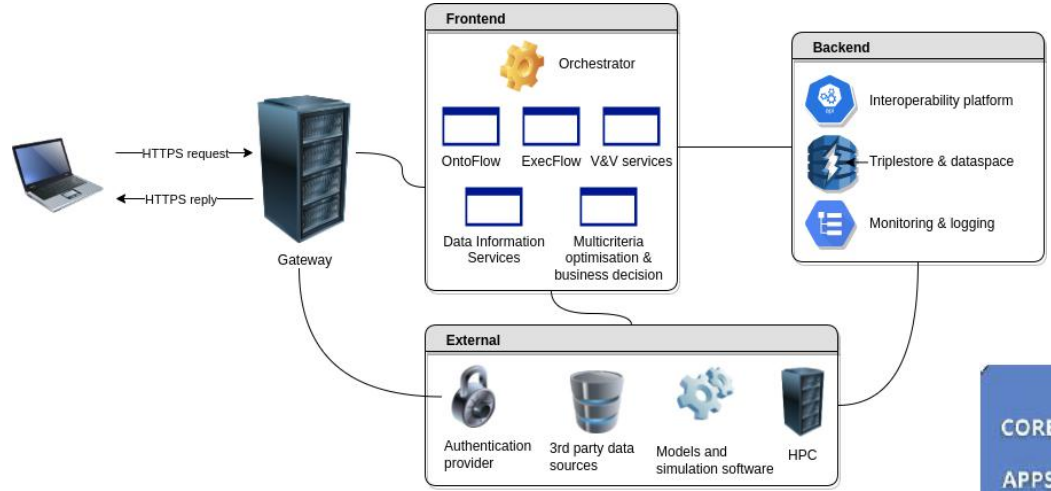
HTTPS request

HTTPS reply

Gateway

Frontend

Orchestrator

OntoFlow

ExecFlow

V&V services

Data Information Services

Multicriteria optimisation & business decision

Backend

Interoperability platform

Triplestore & dataspace

Monitoring & logging

External

Authentication provider

3rd party data sources

Models and simulation software

HPC

CORE

APPS